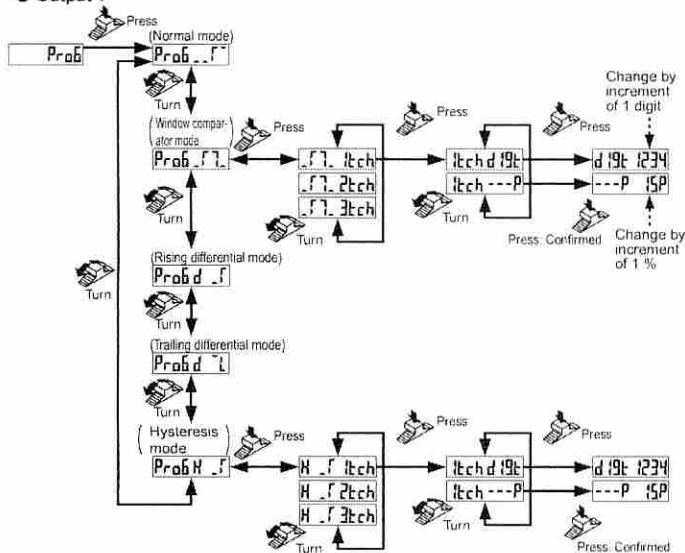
Output

Press

Prog

(Normal mode)

Prog _ _Γ

Turn

(Window comparator mode)

Press

Prog _Γ7_

_Γ7_ 1tch

_Γ7_ 2tch

_Γ7_ 3tch

Turn

Press

1tchd19t

1tch---P

Turn

Press

Change by increment of 1 digit

d19t 1234

---P 15P

Press: Confirmed

Change by increment of 1 %

Turn

(Rising differential mode)

Progd _Γ

Turn

Turn

(Trailing differential mode)

Progd ‾L

Turn

(Hysteresis mode)

Press

ProgH _Γ

H _Γ 1tch

H _Γ 2tch

H _Γ 3tch

Turn

Press

1tchd19t

1tch---P

Turn

Press

d19t 1234

---P 15P

Press: Confirmed